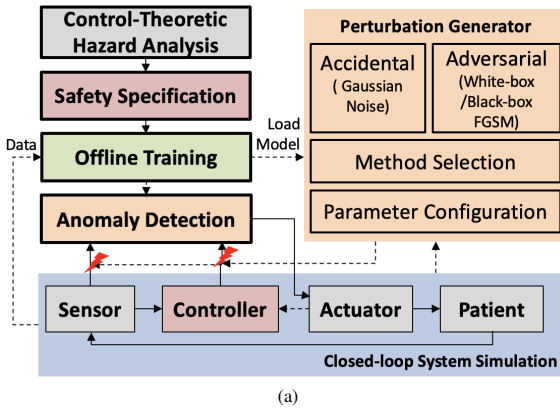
Control-Theoretic Hazard Analysis

Safety Specification

Data

Offline Training

Load Model

Anomaly Detection

Perturbation Generator

Accidental ( Gaussian Noise)

Adversarial (White-box /Black-box FGSM)

Method Selection

Parameter Configuration

Sensor

Controller

Actuator

Patient

Closed-loop System Simulation

(a)